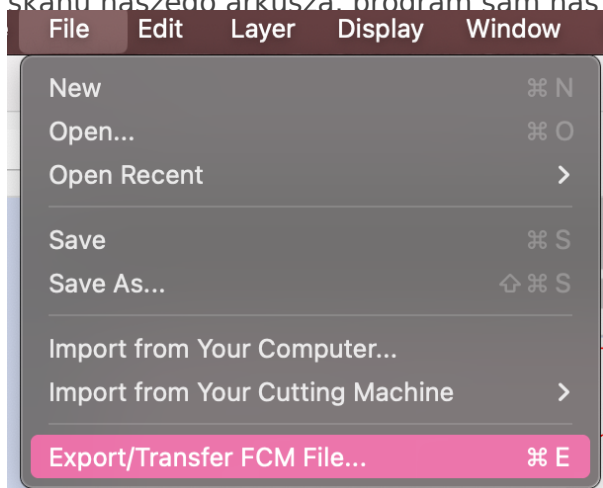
skanu naszego arkusza, program sam nas

File Edit Layer Display Window

New ⌘N
Open... ⌘O
Open Recent >

Save ⌘S
Save As... ⇧⌘S

Import from Your Computer...
Import from Your Cutting Machine >

Export/Transfer FCM File... ⌘E